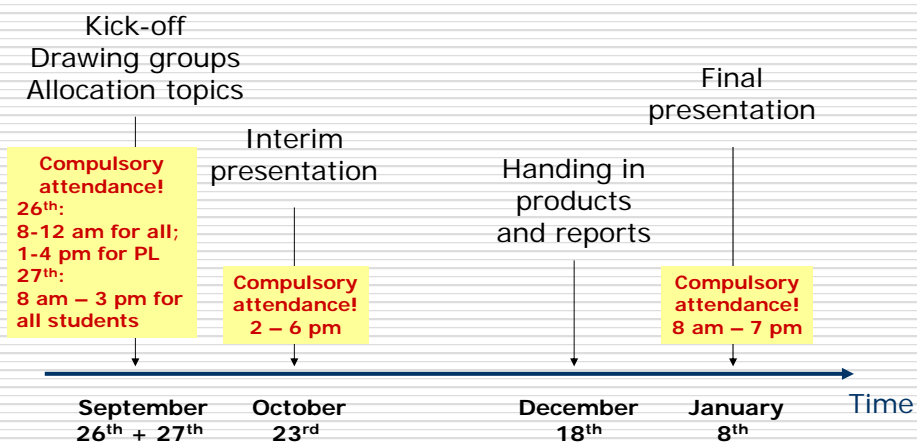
Kick-off
Drawing groups
Allocation topics

Compulsory attendance!
26$^{th}$:
8-12 am for all;
1-4 pm for PL
27$^{th}$:
8 am – 3 pm for all students

Interim presentation

Compulsory attendance!
2 – 6 pm

Handing in products and reports

Final presentation

Compulsory attendance!
8 am – 7 pm

September 26$^{th}$ + 27$^{th}$

October 23$^{rd}$

December 18$^{th}$

January 8$^{th}$

Time